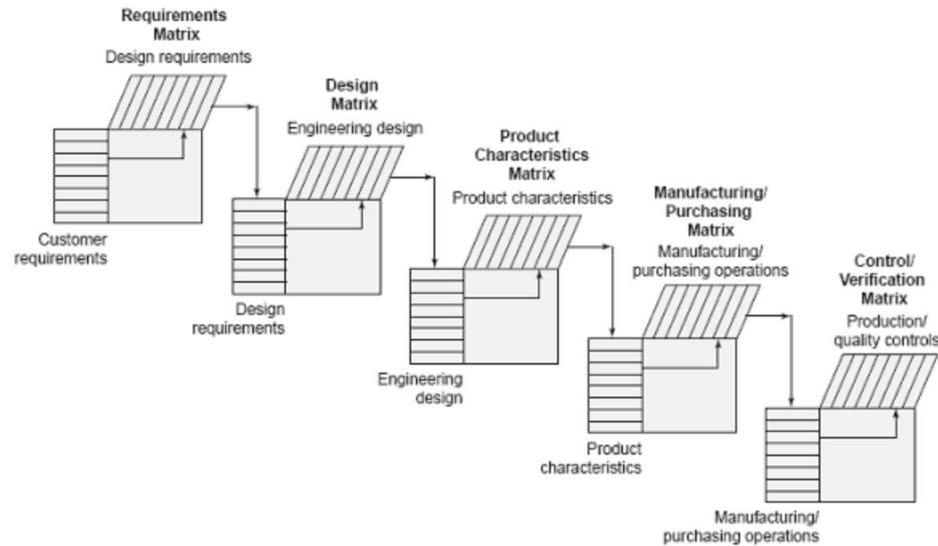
Requirements Matrix
Design requirements

Customer requirements

Design Matrix
Engineering design

Design requirements

Product Characteristics Matrix
Product characteristics

Engineering design

Manufacturing/ Purchasing Matrix
Manufacturing/ purchasing operations

Product characteristics

Control/ Verification Matrix
Production/ quality controls

Manufacturing/ purchasing operations